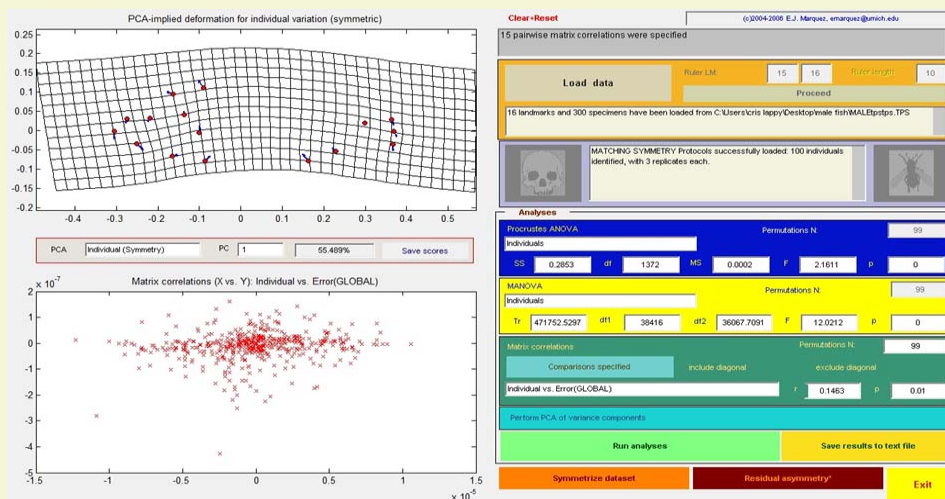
PCA-implied deformation for individual variation (symmetric)

0.25
0.2
0.15
0.1
0.05
0
-0.05
-0.1
-0.15
-0.2
-0.4 -0.3 -0.2 -0.1 0 0.1 0.2 0.3 0.4 0.5

PCA Individual (Symmetry) PC 1 55.489% Save scores

Matrix correlations (X vs. Y): Individual vs. Error(GLOBAL)

$\times 10^{-7}$
2
1
0
-1
-2
-3
-4
-5
-1.5 -1 -0.5 0 0.5 1 1.5
$\times 10^{-5}$

Clear+Reset

(c)2004-2006 E.J. Marquez, emarquez@umich.edu

15 pairwise matrix correlations were specified

Load data

Ruler LM: 15 16 Ruler length: 10

Proceed

16 landmarks and 300 specimens have been loaded from C:\Users\cris lappy\Desktop\male fish\MALEtpstps.TPS

MATCHING SYMMETRY Protocols successfully loaded: 100 individuals identified, with 3 replicates each.

Analyses

Procrustes ANOVA Permutations N: 99
Individuals
SS 0.2853 df 1372 MS 0.0002 F 2.1611 p 0

MANOVA Permutations N: 99
Individuals
Tr 471752.5297 df1 38416 df2 36067.7091 F 12.0212 p 0

Matrix correlations Permutations N: 99
Comparisons specified include diagonal exclude diagonal
Individual vs. Error(GLOBAL) r 0.1463 p 0.01

Perform PCA of variance components

Run analyses

Save results to text file

Symmetrize dataset

Residual asymmetry*

Exit